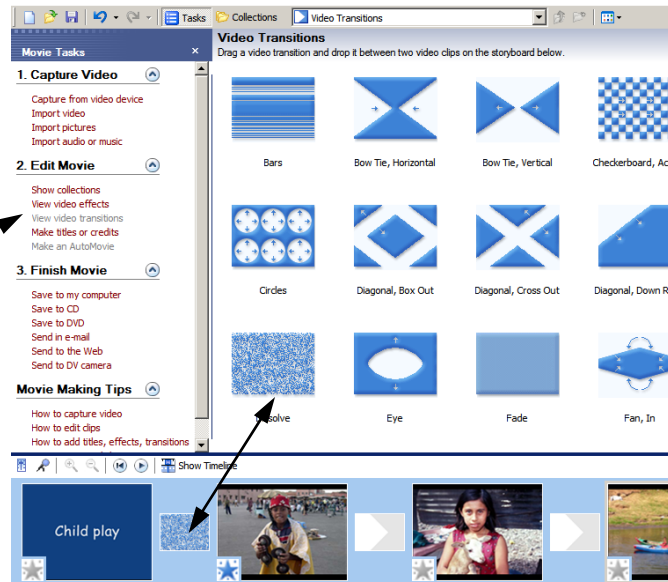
Tasks Collections Video Transitions

Movie Tasks

1. Capture Video

Capture from video device
Import video
Import pictures
Import audio or music

2. Edit Movie

Show collections
View video effects
View video transitions
Make titles or credits
Make an AutoMovie

3. Finish Movie

Save to my computer
Save to CD
Save to DVD
Send in e-mail
Send to the Web
Send to DV camera

Movie Making Tips

How to capture video
How to edit clips
How to add titles, effects, transitions

Video Transitions
Drag a video transition and drop it between two video clips on the storyboard below.

Bars
Bow Tie, Horizontal
Bow Tie, Vertical
Checkerboard, Ac
Circles
Diagonal, Box Out
Diagonal, Cross Out
Diagonal, Down R
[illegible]solve
Eye
Fade
Fan, In

Show Timeline

Child play